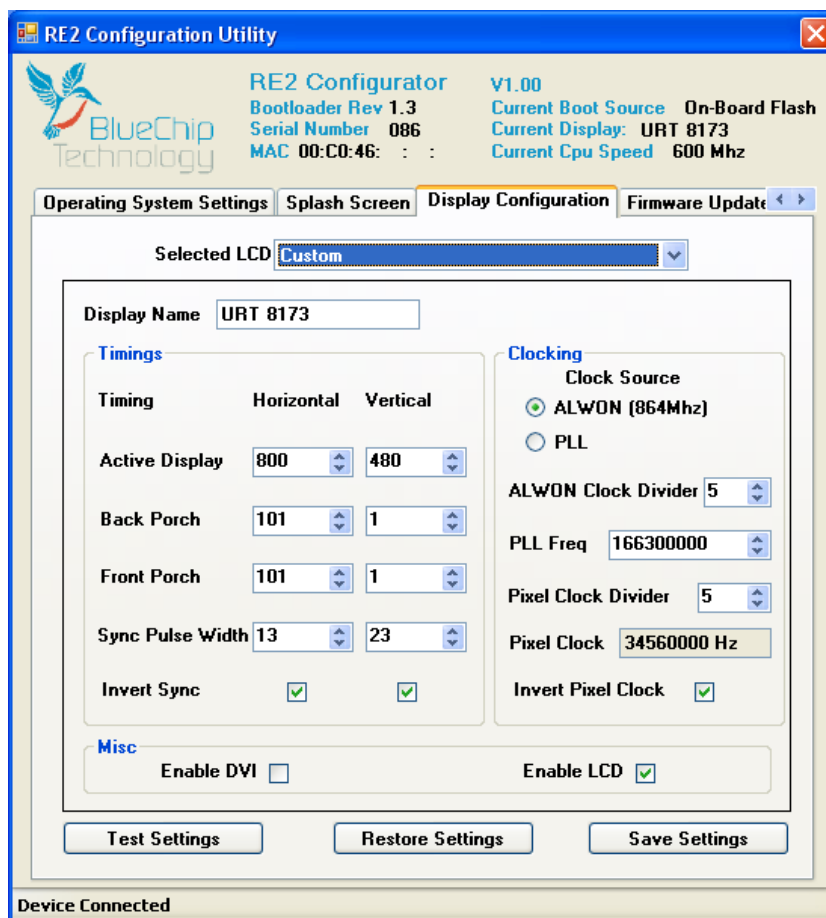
RE2 Configuration Utility

BlueChip Technology

RE2 Configurator
Bootloader Rev 1.3
Serial Number 086
MAC 00:C0:46: : :

V1.00
Current Boot Source On-Board Flash
Current Display: URT 8173
Current Cpu Speed 600 Mhz

Operating System Settings | Splash Screen | Display Configuration | Firmware Update

Selected LCD Custom

Display Name URT 8173

Timings

| Timing | Horizontal | Vertical |
|---|---|---|
| Active Display | 800 | 480 |
| Back Porch | 101 | 1 |
| Front Porch | 101 | 1 |
| Sync Pulse Width | 13 | 23 |
| Invert Sync | ☑ | ☑ |

Clocking
Clock Source
ALWON (864Mhz)
PLL
ALWON Clock Divider 5
PLL Freq 166300000
Pixel Clock Divider 5
Pixel Clock 34560000 Hz
Invert Pixel Clock ☑

Misc
Enable DVI ☐
Enable LCD ☑

Test Settings
Restore Settings
Save Settings

Device Connected